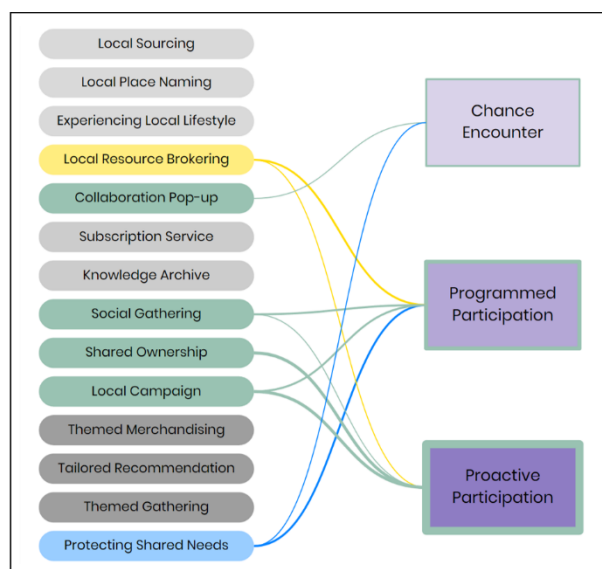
Local Sourcing

Local Place Naming

Experiencing Local Lifestyle

Local Resource Brokering

Collaboration Pop-up

Subscription Service

Knowledge Archive

Social Gathering

Shared Ownership

Local Campaign

Themed Merchandising

Tailored Recommendation

Themed Gathering

Protecting Shared Needs

Chance Encounter

Programmed Participation

Proactive Participation